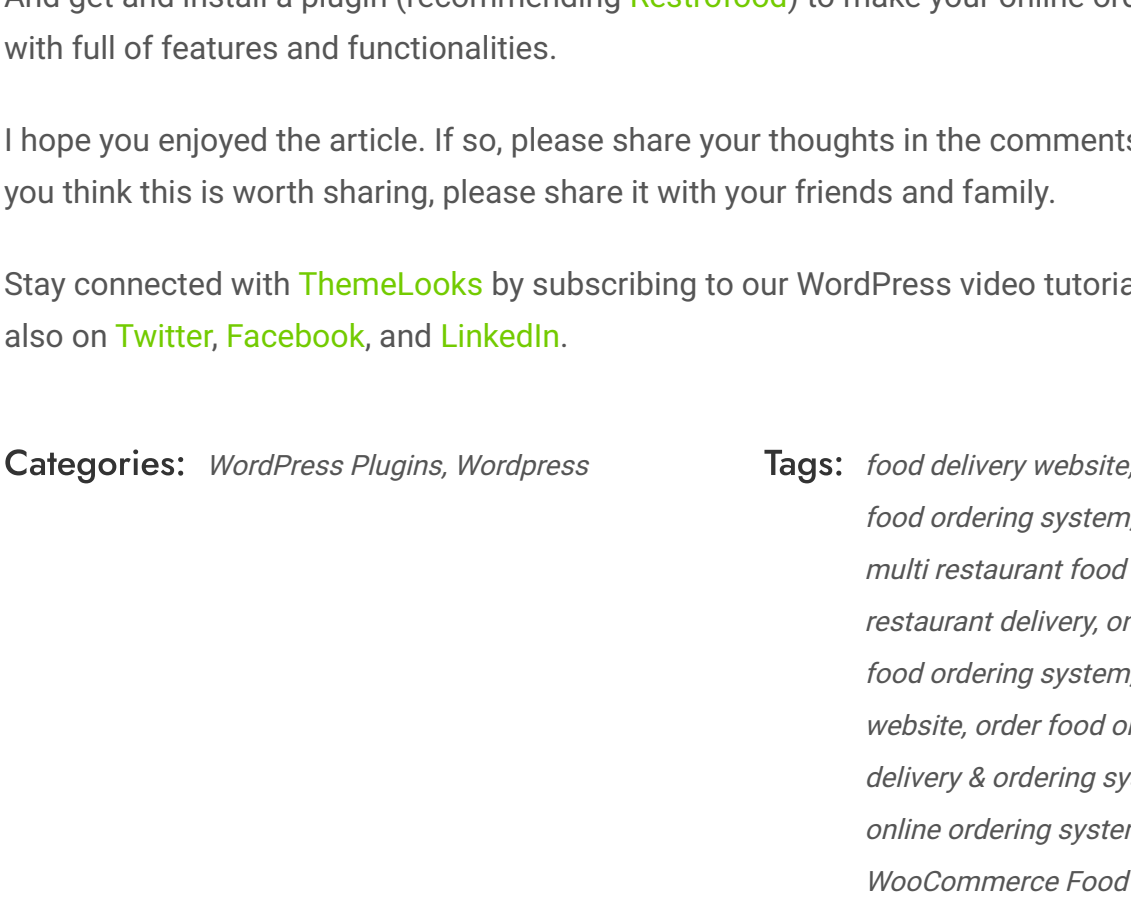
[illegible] (recommending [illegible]) to make your online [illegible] with full of features and functionalities.

I hope you enjoyed the article. If so, please share your thoughts in the comment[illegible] you think this is worth sharing, please share it with your friends and family.

Stay connected with ThemeLooks by subscribing to our WordPress video tutori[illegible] also on Twitter, Facebook, and LinkedIn.

Categories: WordPress Plugins, Wordpress

Tags: food delivery website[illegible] food ordering system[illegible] multi restaurant food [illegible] restaurant delivery, o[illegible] food ordering system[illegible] website, order food o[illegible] delivery & ordering sy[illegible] online ordering syste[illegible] WooCommerce Food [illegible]